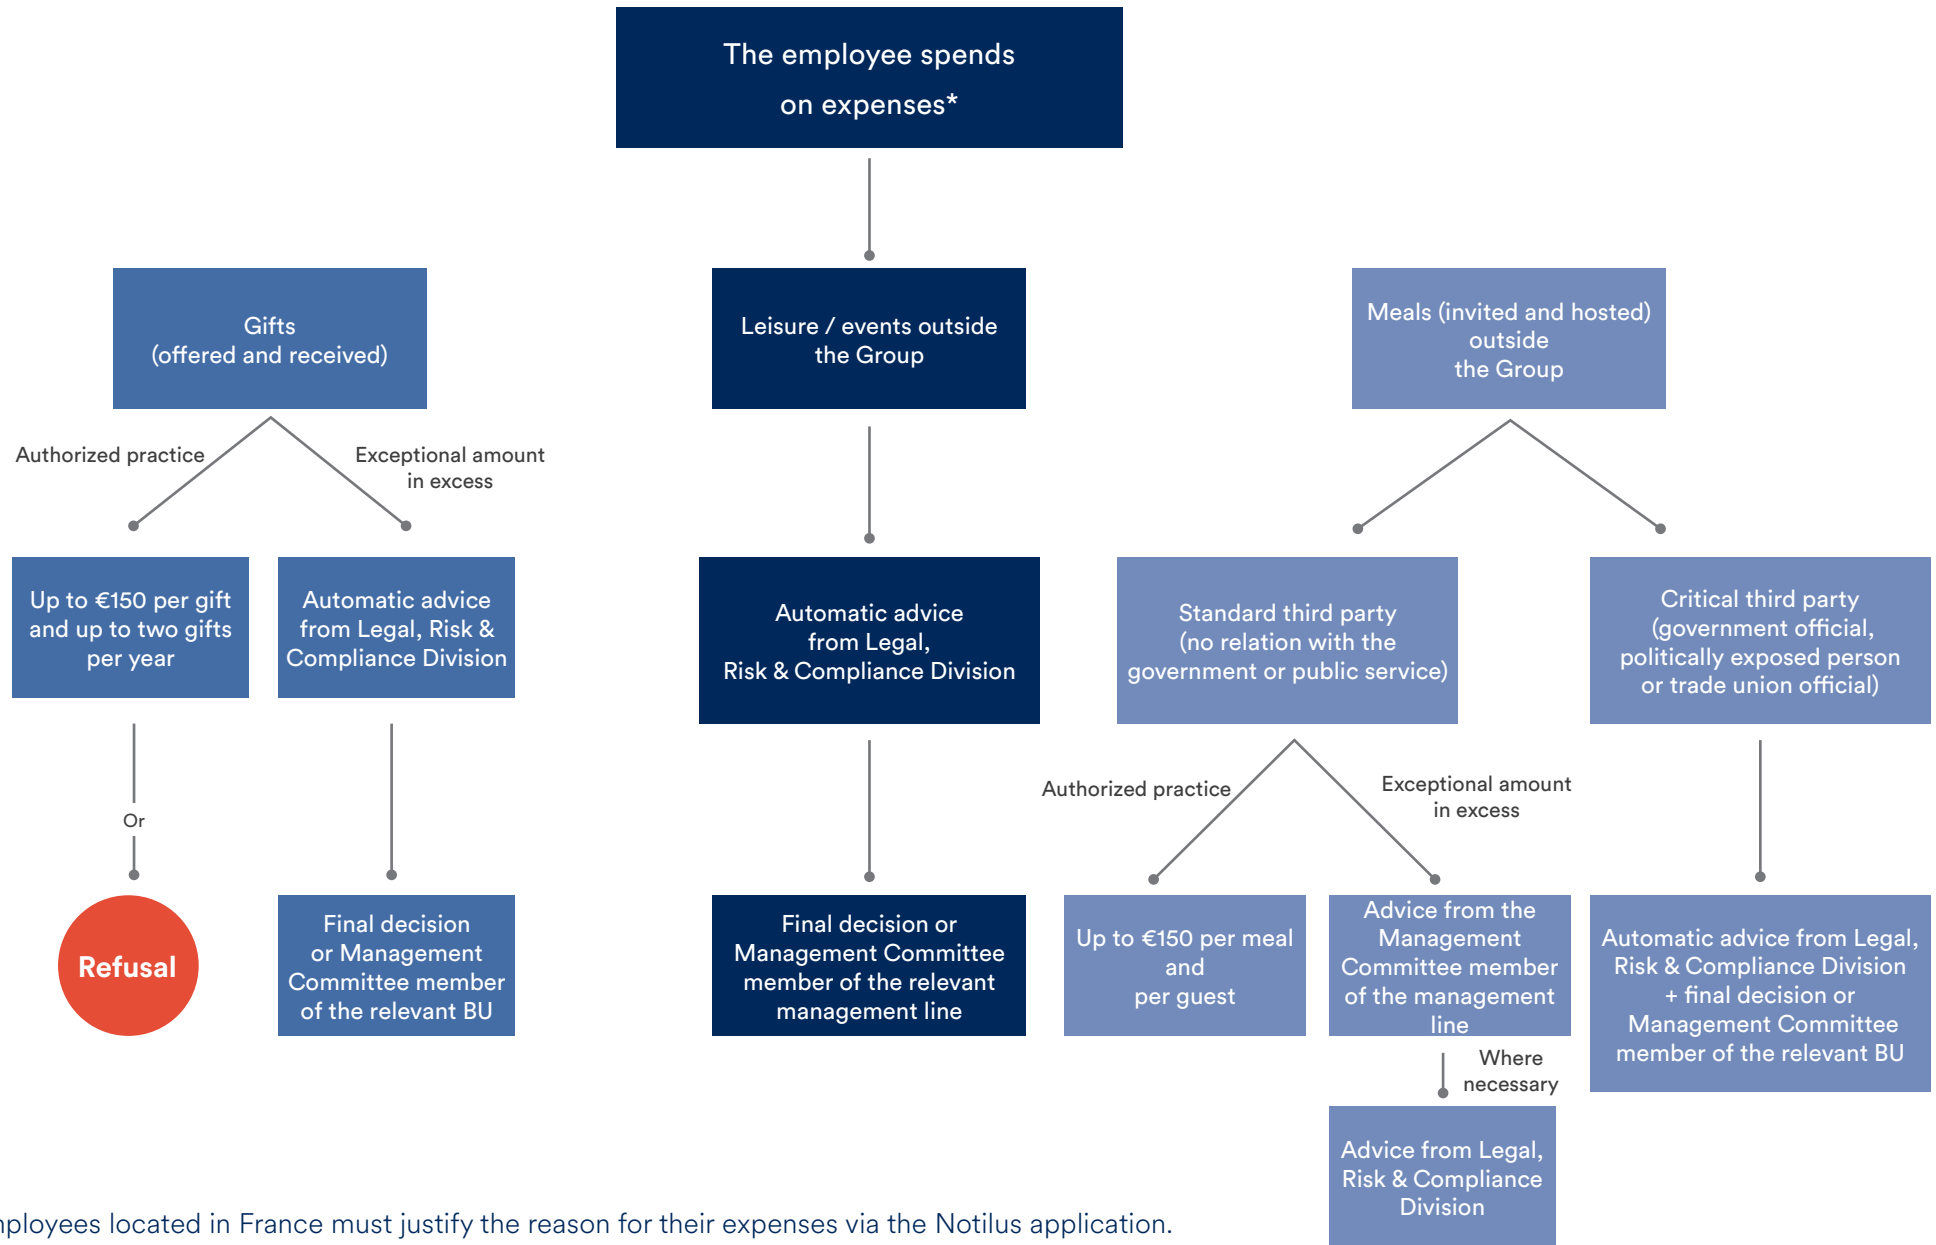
The employee spends on expenses*

Gifts (offered and received)

Authorized practice

Exceptional amount in excess

Up to €150 per gift and up to two gifts per year

Or

Refusal

Automatic advice from Legal, Risk & Compliance Division

Final decision or Management Committee member of the relevant BU

Leisure / events outside the Group

Automatic advice from Legal, Risk & Compliance Division

Final decision or Management Committee member of the relevant management line

Meals (invited and hosted) outside the Group

Standard third party (no relation with the government or public service)

Authorized practice

Exceptional amount in excess

Up to €150 per meal and per guest

Advice from the Management Committee member of the management line

Where necessary

Advice from Legal, Risk & Compliance Division

Critical third party (government official, politically exposed person or trade union official)

Automatic advice from Legal, Risk & Compliance Division + final decision or Management Committee member of the relevant BU

nployees located in France must justify the reason for their expenses via the Notilus application.